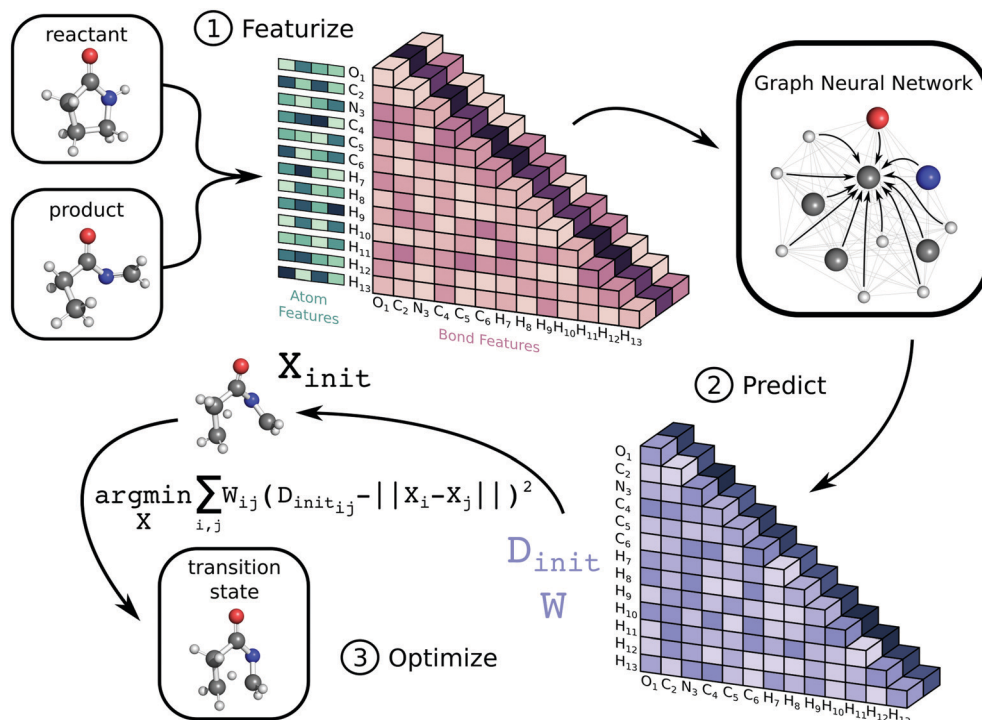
reactant

① Featurize

$O_1$
$C_2$
$N_3$
$C_4$
$C_5$
$C_6$
$H_7$
$H_8$
$H_9$
$H_{10}$
$H_{11}$
$H_{12}$
$H_{13}$

product

Atom Features

$O_1$ $C_2$ $N_3$ $C_4$ $C_5$ $C_6$ $H_7$ $H_8$ $H_9$ $H_{10}$ $H_{11}$ $H_{12}$ $H_{13}$

Bond Features

Graph Neural Network

$X_{init}$

② Predict

$\underset{X}{\operatorname{argmin}} \sum_{i,j} W_{ij}(D_{init_{ij}} - ||X_i - X_j||)^2$

$D_{init}$
$W$

transition state

③ Optimize

$O_1$
$C_2$
$N_3$
$C_4$
$C_5$
$C_6$
$H_7$
$H_8$
$H_9$
$H_{10}$
$H_{11}$
$H_{12}$
$H_{13}$

$O_1$ $C_2$ $N_3$ $C_4$ $C_5$ $C_6$ $H_7$ $H_8$ $H_9$ $H_{10}$ $H_{11}$ $H_{12}$ $H_{13}$